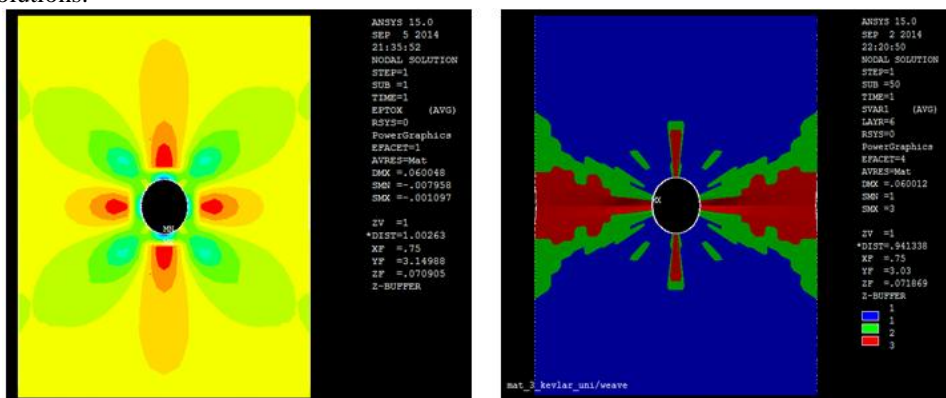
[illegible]olutions.

ANSYS 15.0
SEP 5 2014
21:35:52
NODAL SOLUTION
STEP=1
SUB =1
TIME=1
EPTOX (AVG)
RSYS=0
PowerGraphics
EFACET=1
AVRES=Mat
DMX =.060048
SMN =-.007958
SMX =-.001097

ZV =1
*DIST=1.00263
XF =.75
YF =3.14988
ZF =.070905
Z-BUFFER

MN

ANSYS 15.0
SEP 2 2014
22:20:50
NODAL SOLUTION
STEP=1
SUB =50
TIME=1
SVAR1 (AVG)
LAYR=6
RSYS=0
PowerGraphics
EFACET=4
AVRES=Mat
DMX =.060012
SMN =1
SMX =3

ZV =1
*DIST=.941338
XF =.75
YF =3.03
ZF =.071869
Z-BUFFER
1
1
2
3

MX

mat_3_kevlar_uni/weave